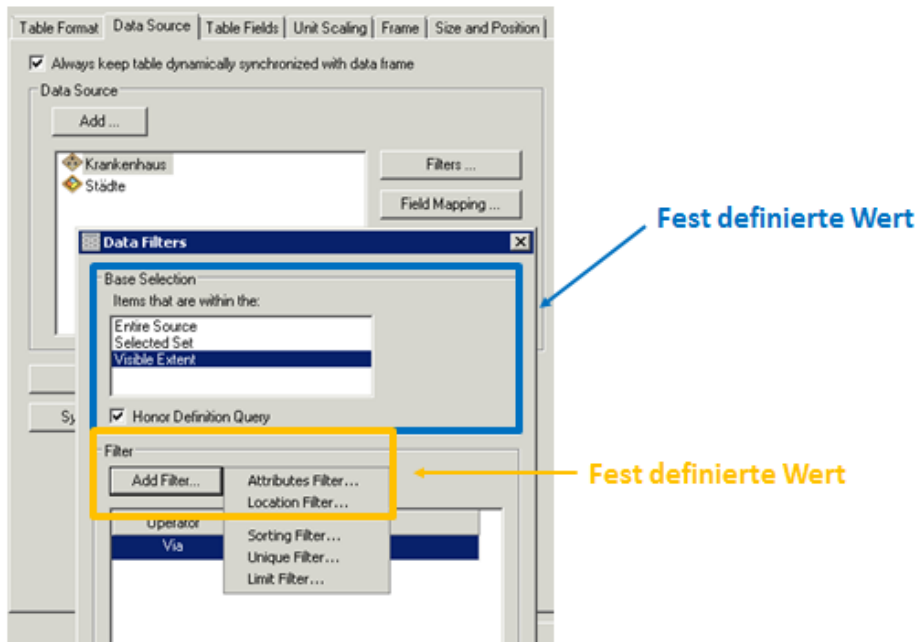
Table Format | Data Source | Table Fields | Unit Scaling | Frame | Size and Position

Always keep table dynamically synchronized with data frame

Data Source

Add ...

Krankenhaus
Städte

Filters ...

Field Mapping ...

Sy

Data Filters

Base Selection

Items that are within the:

Entire Source
Selected Set
Visible Extent

Honor Definition Query

Filter

Add Filter...

Attributes Filter...
Location Filter...

Operator

Via

Sorting Filter...
Unique Filter...
Limit Filter...

Fest definierte Wert

Fest definierte Wert